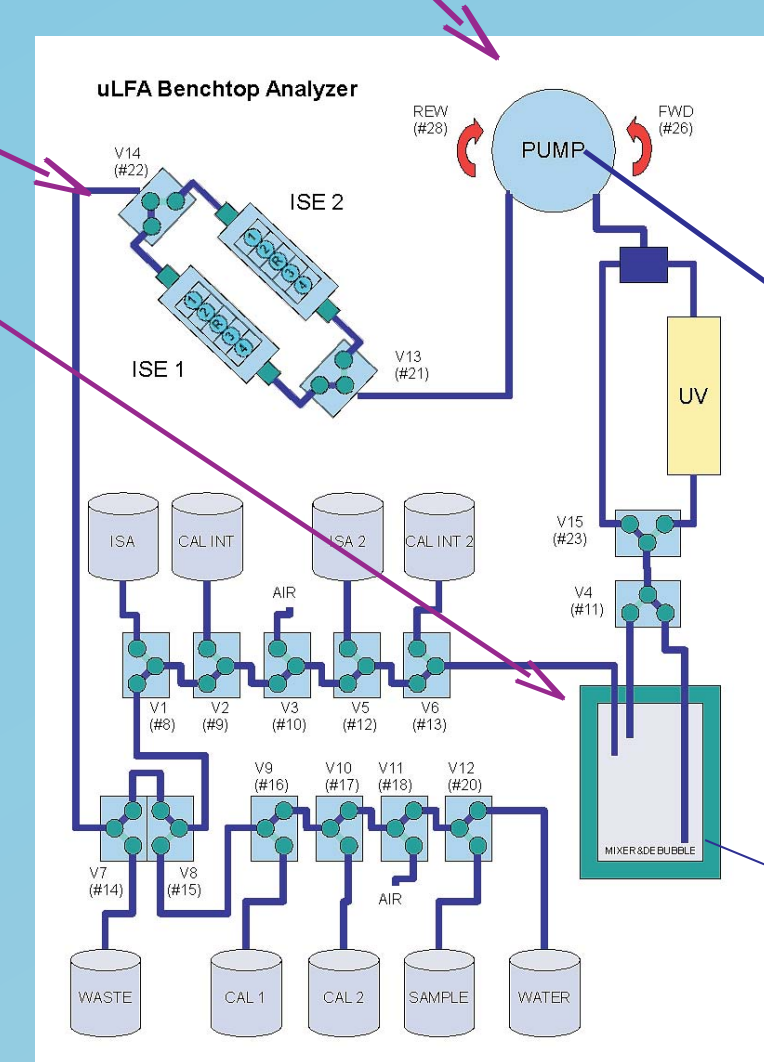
uLFA Benchtop Analyzer

REW
(#28)

PUMP

FWD
(#26)

V14
(#22)

ISE 2

1
2
R
3
4

1
2
R
3
4

ISE 1

V13
(#21)

UV

ISA

CAL INT

ISA 2

CAL INT 2

V15
(#23)

AIR

V4
(#11)

V1
(#8)

V2
(#9)

V3
(#10)

V5
(#12)

V6
(#13)

V9
(#16)

V10
(#17)

V11
(#18)

V12
(#20)

MIXER&DE BUBBLE

V7
(#14)

V8
(#15)

AIR

WASTE

CAL 1

CAL 2

SAMPLE

WATER